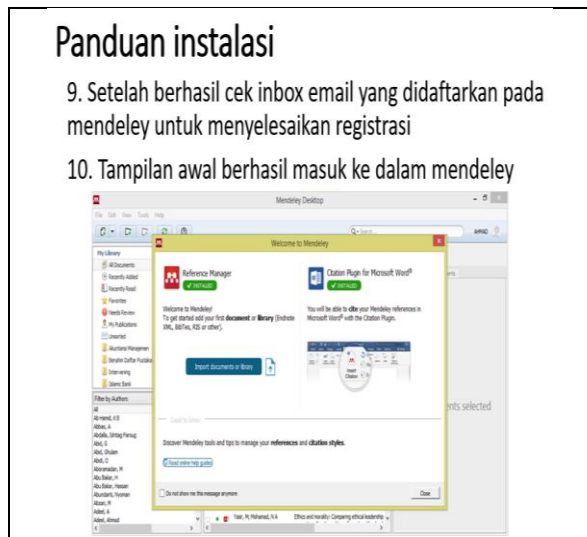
Panduan instalasi

9. Setelah berhasil cek inbox email yang didaftarkan pada mendeley untuk menyelesaikan registrasi

10. Tampilan awal berhasil masuk ke dalam mendeley

Mendeley Desktop

File Edit View Tools Help

My Library

All Documents

Recently Added

Recently Read

Favorites

Needs Review

My Publications

Unsorted

Akuntansi Manajemen

Berahin Daftar Pustaka

Interviewing

Islamic Bank

Filter by Authors

All

Ab Hamid, K B

Abbas, A

Abdalla, Ishtiag Faroug

Abd, G

Abd, Ghulam

Abdi, O

Abonamadan, M

Abu Bakar, H

Abu Bakar, Hassan

Abundanti, Nyoman

Abzari, M

Adeel, A

Adeel, Ahmad

Welcome to Mendeley

Reference Manager

✓ INSTALLED

Welcome to Mendeley! To get started add your first document or library (Endnote XML, BibTex, RIS or other).

Import documents or library

Citation Plugin for Microsoft Word®

✓ INSTALLED

You will be able to cite your Mendeley references in Microsoft Word® with the Citation Plugin.

Insert Citation

Discover Mendeley tools and tips to manage your references and citation styles.

Read online help guides

Do not show me this message anymore

Close

nts selected

Yasir, M; Mohamad, N A Ethics and morality: Comparing ethical leadership